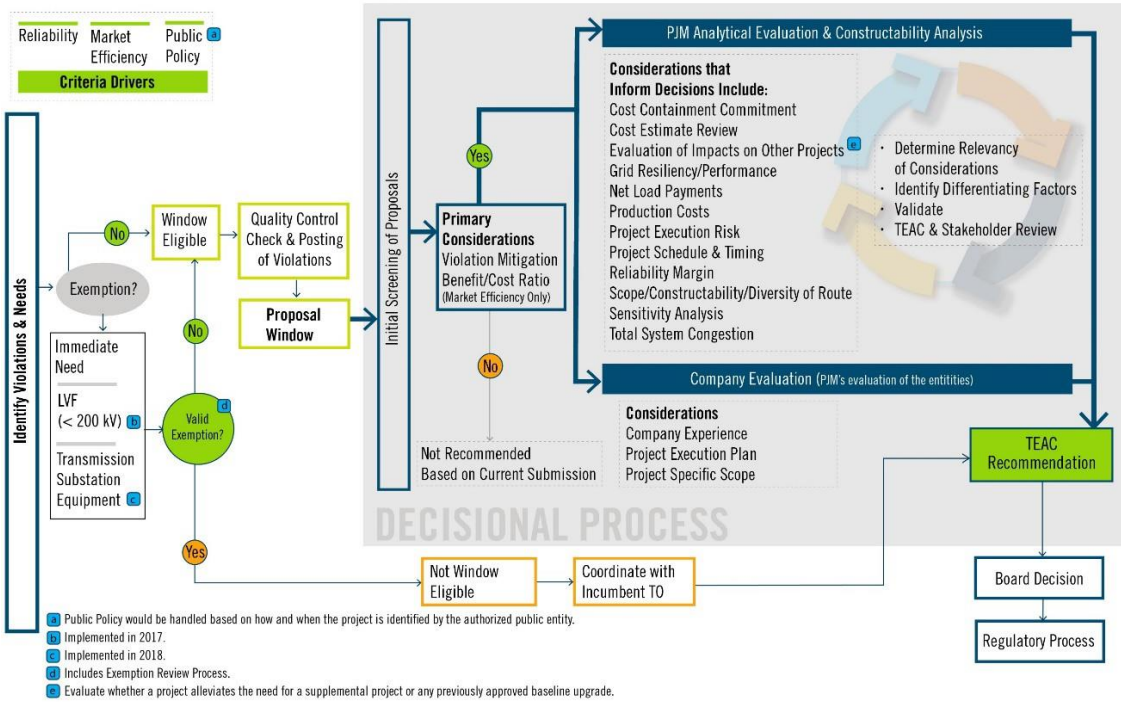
Reliability
Market Efficiency
Public Policy a
Criteria Drivers

Identify Violations & Needs

Exemption?
No
Window Eligible
Quality Control Check & Posting of Violations
Proposal Window

Immediate Need
LVF (< 200 kV) b
Transmission Substation Equipment c

Valid Exemption? d
No
Yes

Initial Screening of Proposals

Yes
Primary Considerations
Violation Mitigation
Benefit/Cost Ratio
(Market Efficiency Only)
No
Not Recommended Based on Current Submission

PJM Analytical Evaluation & Constructability Analysis

Considerations that Inform Decisions Include:
Cost Containment Commitment
Cost Estimate Review
Evaluation of Impacts on Other Projects e
Grid Resiliency/Performance
Net Load Payments
Production Costs
Project Execution Risk
Project Schedule & Timing
Reliability Margin
Scope/Constructability/Diversity of Route
Sensitivity Analysis
Total System Congestion

· Determine Relevancy of Considerations
· Identify Differentiating Factors
· Validate
· TEAC & Stakeholder Review

Company Evaluation (PJM's evaluation of the entitities)

Considerations
Company Experience
Project Execution Plan
Project Specific Scope

DECISIONAL PROCESS

TEAC Recommendation
Board Decision
Regulatory Process

Not Window Eligible
Coordinate with Incumbent TO

a Public Policy would be handled based on how and when the project is identified by the authorized public entity.
b Implemented in 2017.
c Implemented in 2018.
d Includes Exemption Review Process.
e Evaluate whether a project alleviates the need for a supplemental project or any previously approved baseline upgrade.